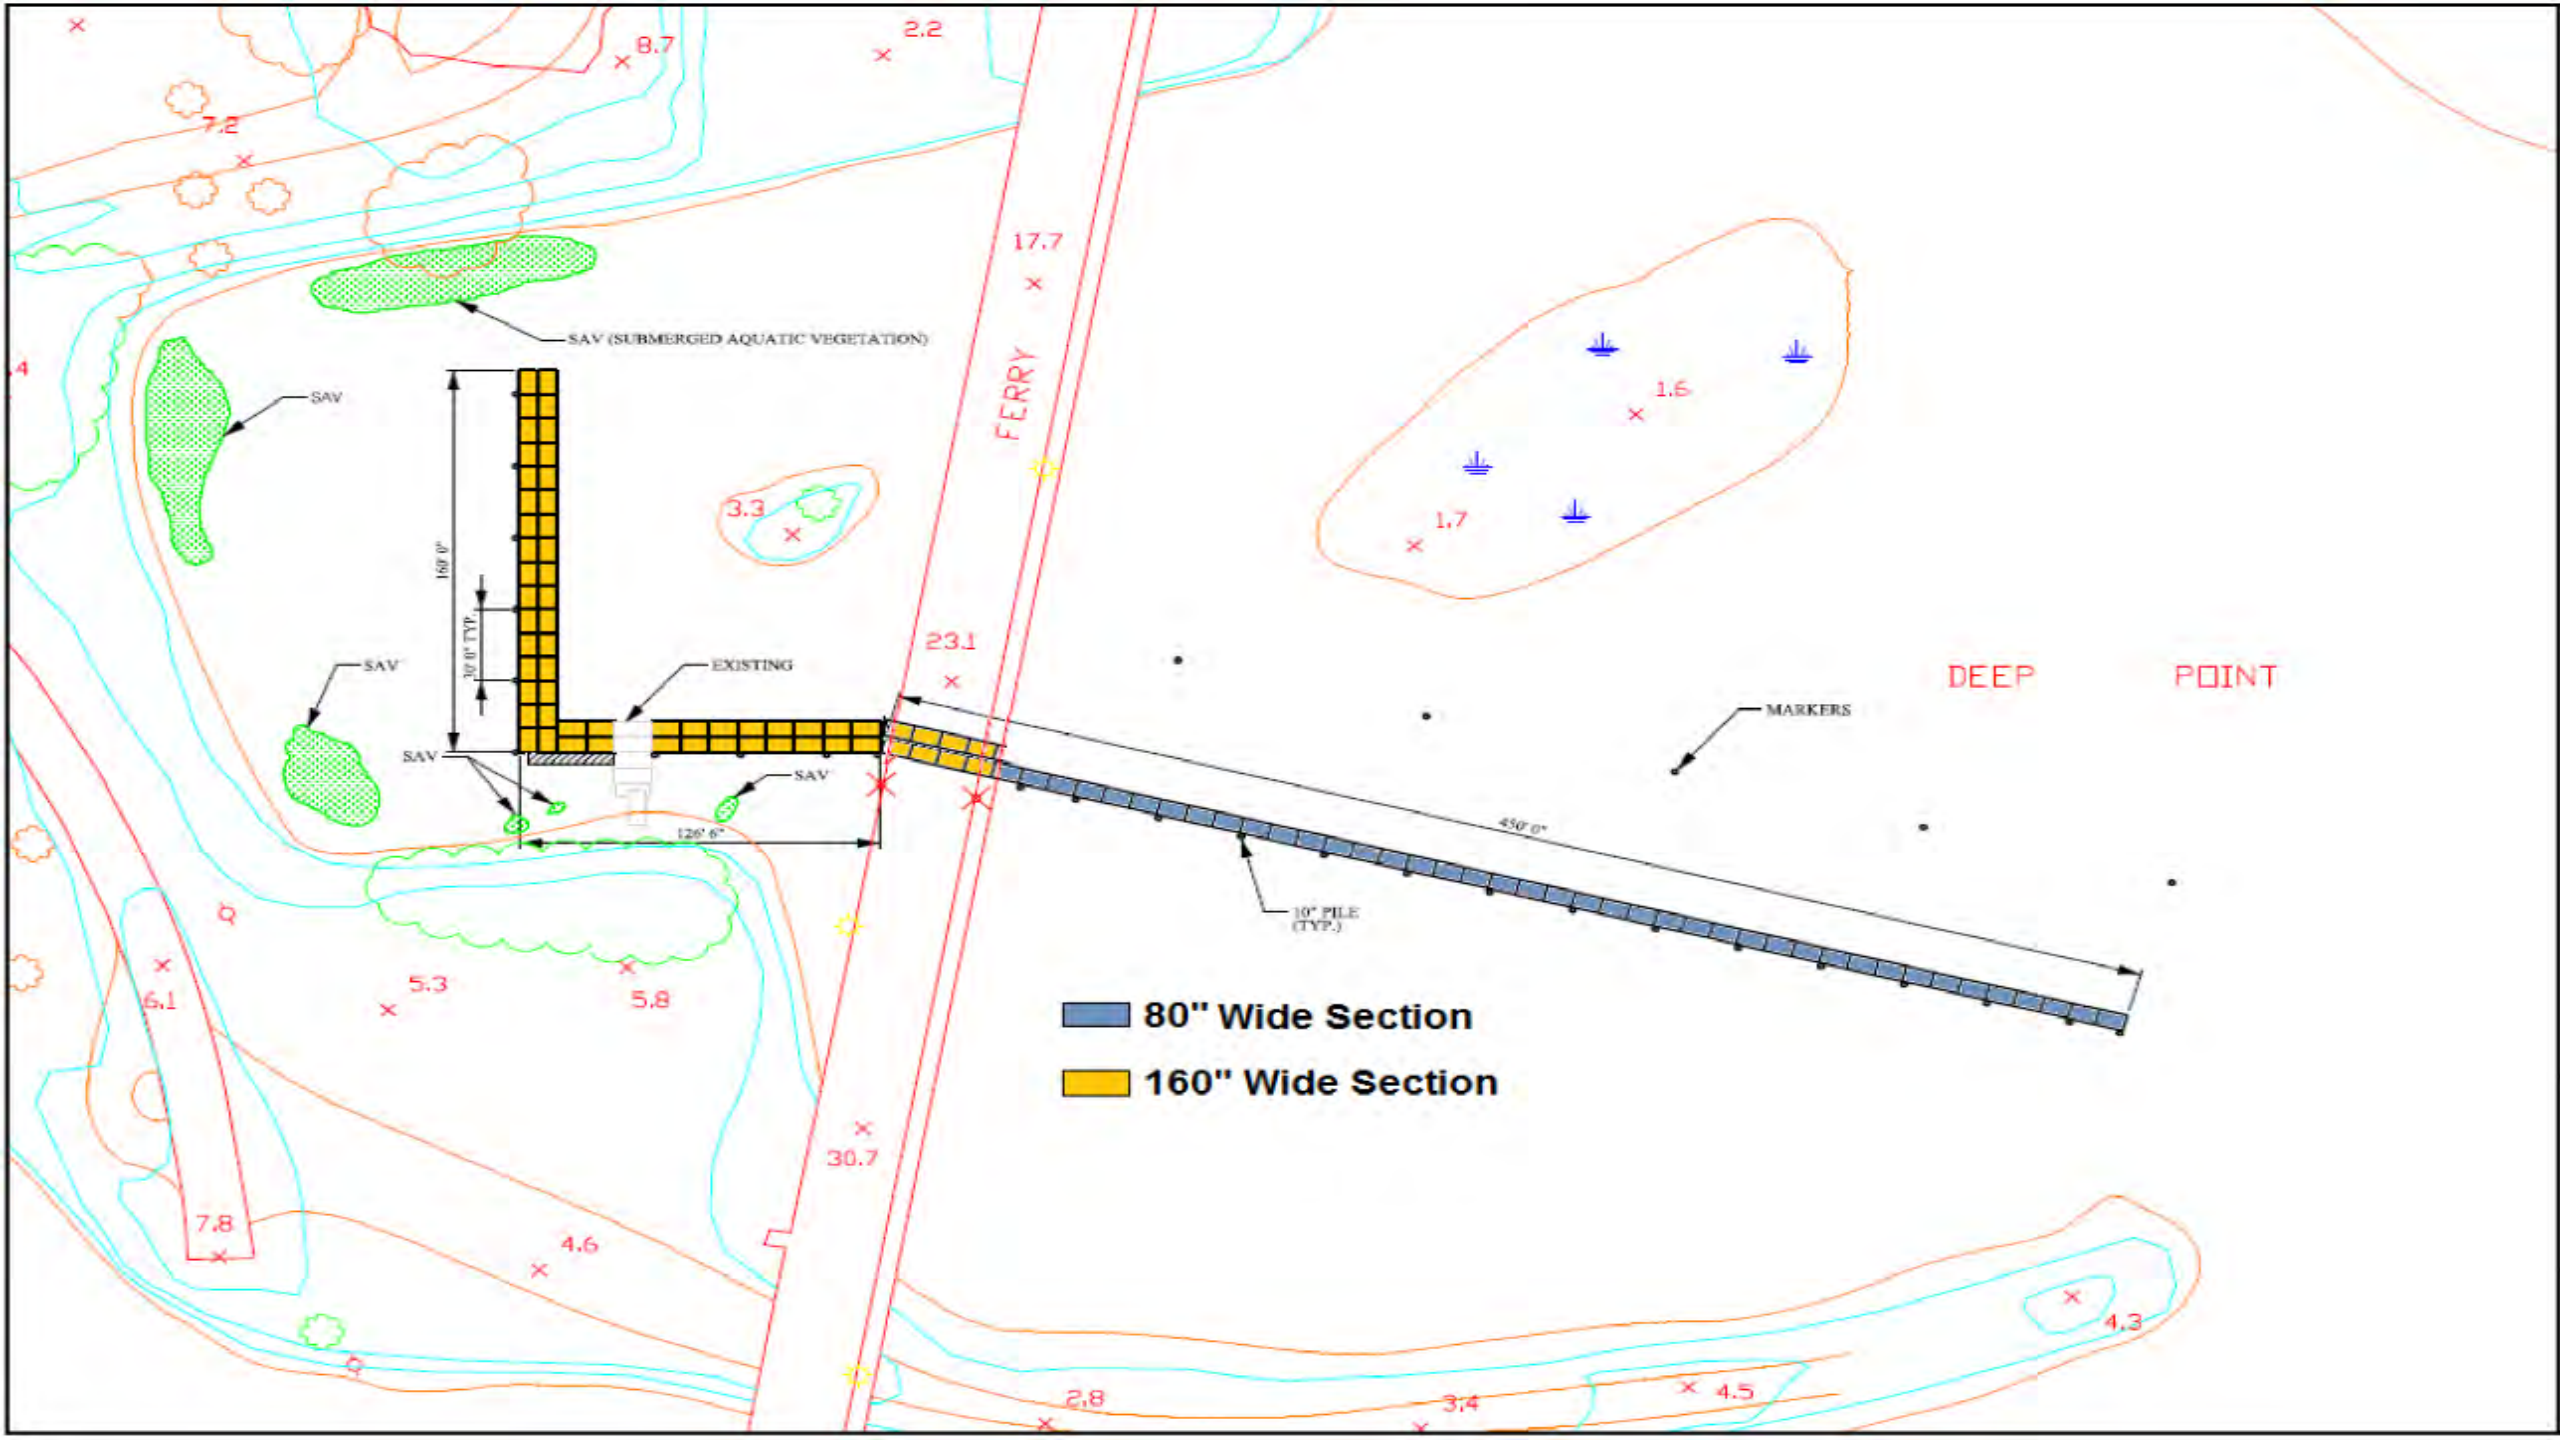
8.7
2.2
7.2
17.7
SAV (SUBMERGED AQUATIC VEGETATION)
SAV
FERRY
1.6
1.7
3.3
.4
160' 0"
30' 0" TYP.
23.1
SAV
EXISTING
DEEP POINT
MARKERS
SAV
SAV
126' 6"
450' 0"
10" PILE (TYP.)
6.1
5.3
5.8
80" Wide Section
160" Wide Section
30.7
7.8
4.6
4.3
2.8
3.4
4.5